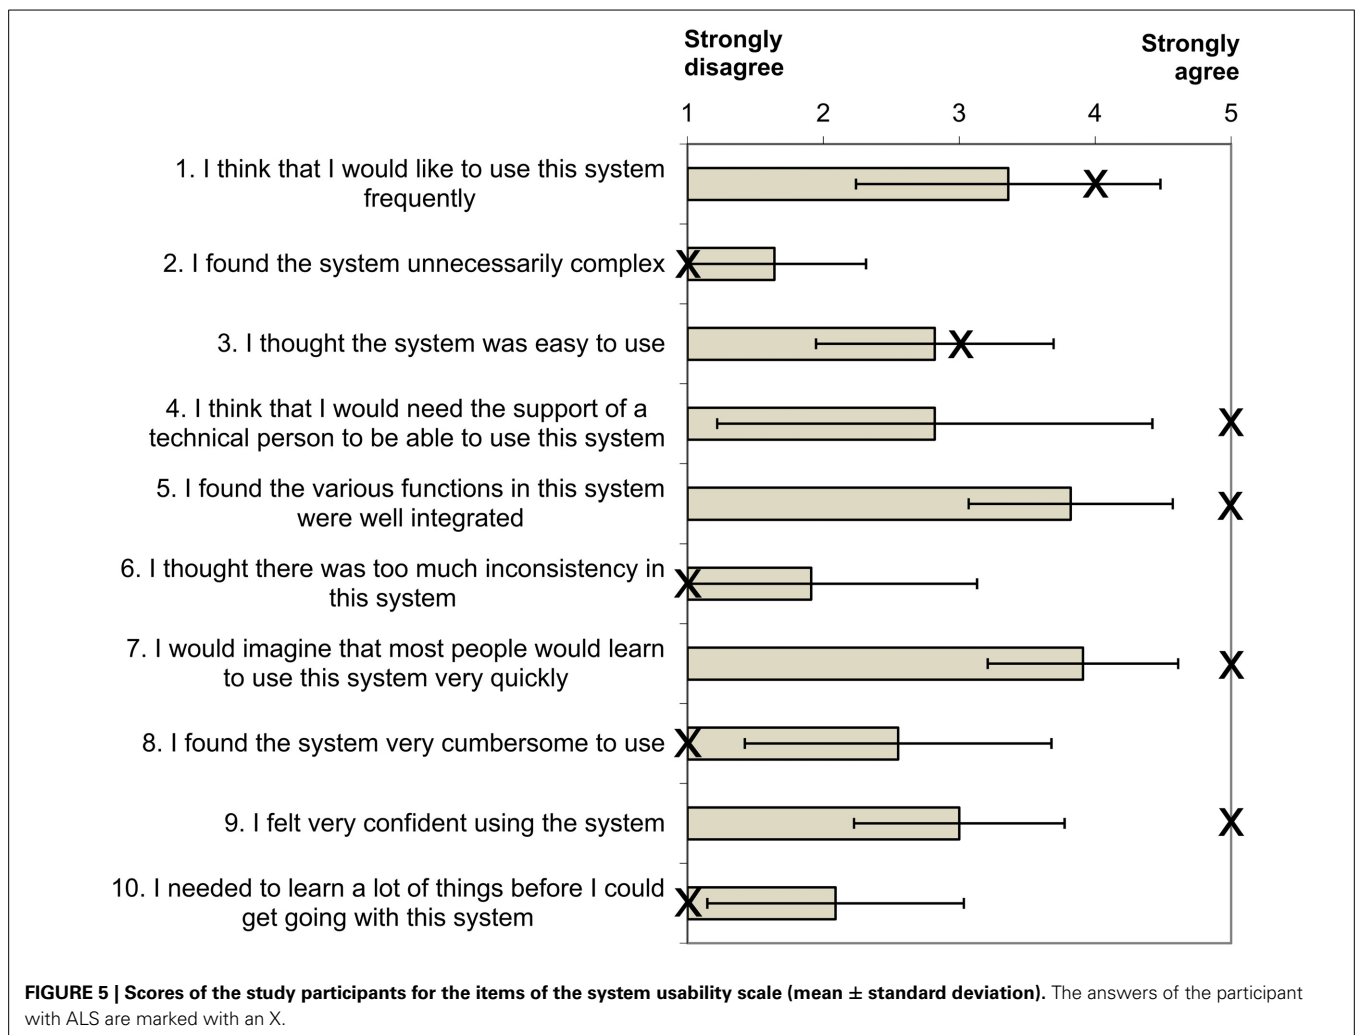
Strongly disagree

Strongly agree

1 2 3 4 5

1. I think that I would like to use this system frequently

2. I found the system unnecessarily complex

3. I thought the system was easy to use

4. I think that I would need the support of a technical person to be able to use this system

5. I found the various functions in this system were well integrated

6. I thought there was too much inconsistency in this system

7. I would imagine that most people would learn to use this system very quickly

8. I found the system very cumbersome to use

9. I felt very confident using the system

10. I needed to learn a lot of things before I could get going with this system

X X X X X X X X X X

**FIGURE 5 | Scores of the study participants for the items of the system usability scale (mean ± standard deviation).** The answers of the participant with ALS are marked with an X.